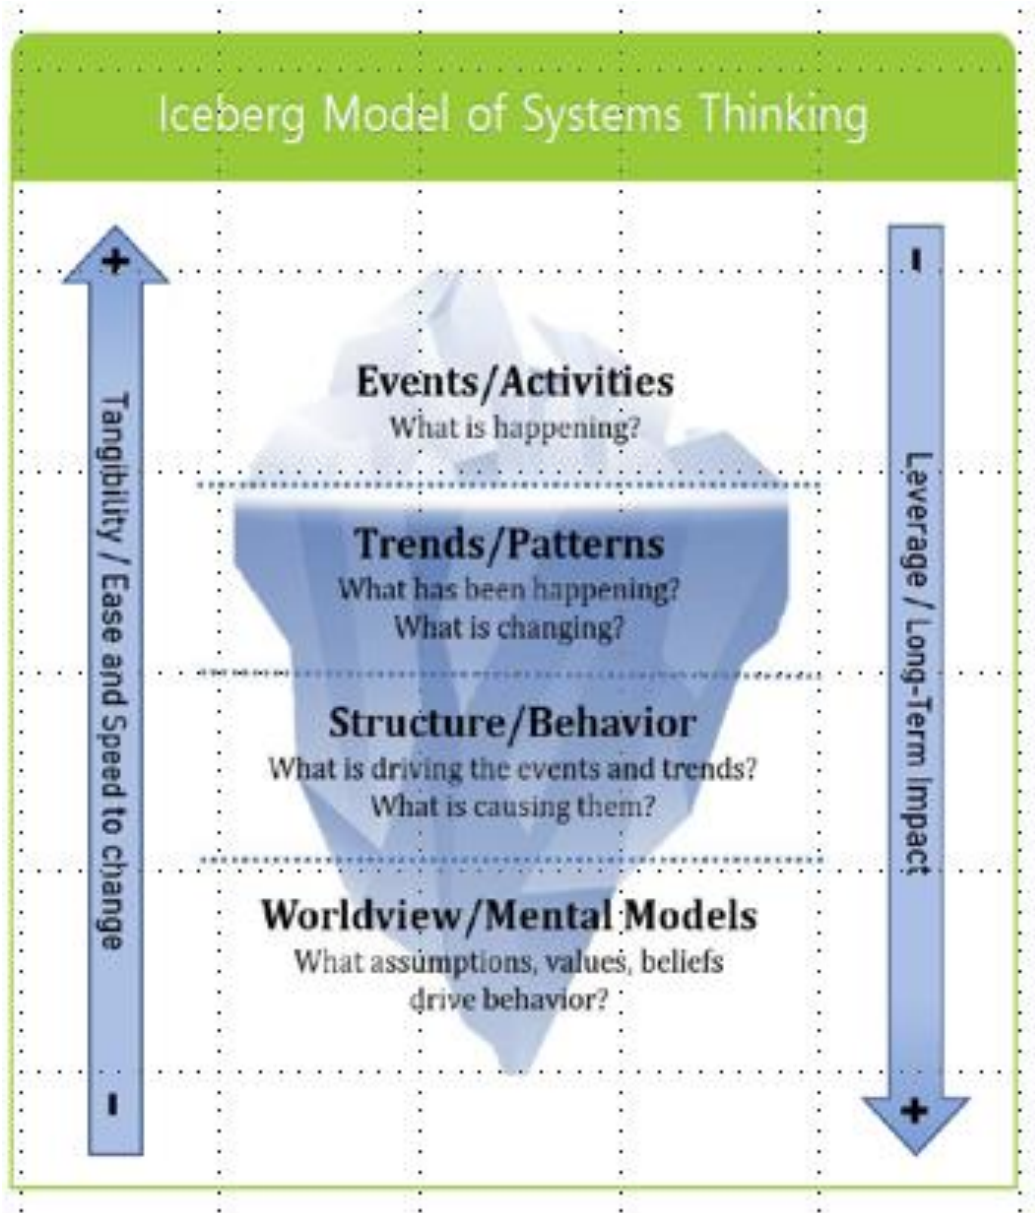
Iceberg Model of Systems Thinking

+

Tangibility / Ease and Speed to change

-

-

Leverage / Long-Term Impact

+

Events/Activities
What is happening?

Trends/Patterns
What has been happening?
What is changing?

Structure/Behavior
What is driving the events and trends?
What is causing them?

Worldview/Mental Models
What assumptions, values, beliefs drive behavior?